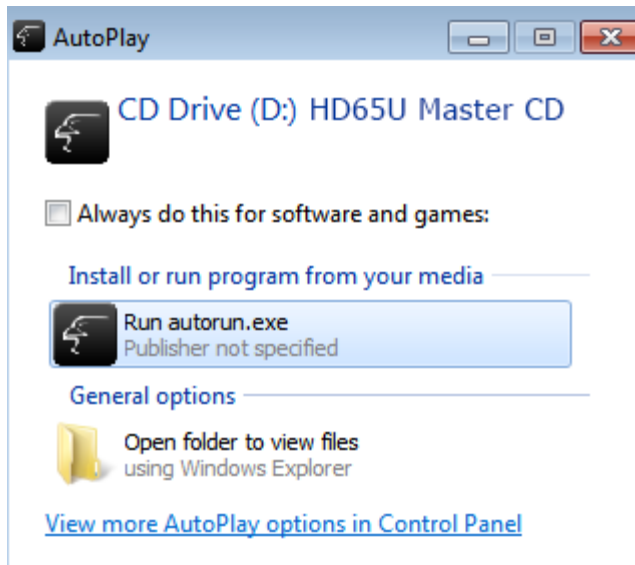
AutoPlay

CD Drive (D:) HD65U Master CD

Always do this for software and games:

Install or run program from your media

Run autorun.exe
Publisher not specified

General options

Open folder to view files
using Windows Explorer

View more AutoPlay options in Control Panel